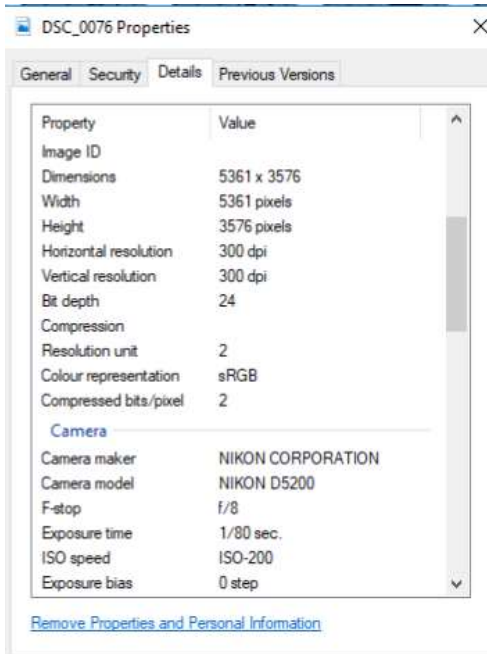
DSC_0076 Properties

×

General | Security | Details | Previous Versions

| Property | Value |
|---|---|
| Image ID | |
| Dimensions | 5361 x 3576 |
| Width | 5361 pixels |
| Height | 3576 pixels |
| Horizontal resolution | 300 dpi |
| Vertical resolution | 300 dpi |
| Bit depth | 24 |
| Compression | |
| Resolution unit | 2 |
| Colour representation | sRGB |
| Compressed bits/pixel | 2 |

Camera

| | |
|---|---|
| Camera maker | NIKON CORPORATION |
| Camera model | NIKON D5200 |
| F-stop | f/8 |
| Exposure time | 1/80 sec. |
| ISO speed | ISO-200 |
| Exposure bias | 0 step |

Remove Properties and Personal Information